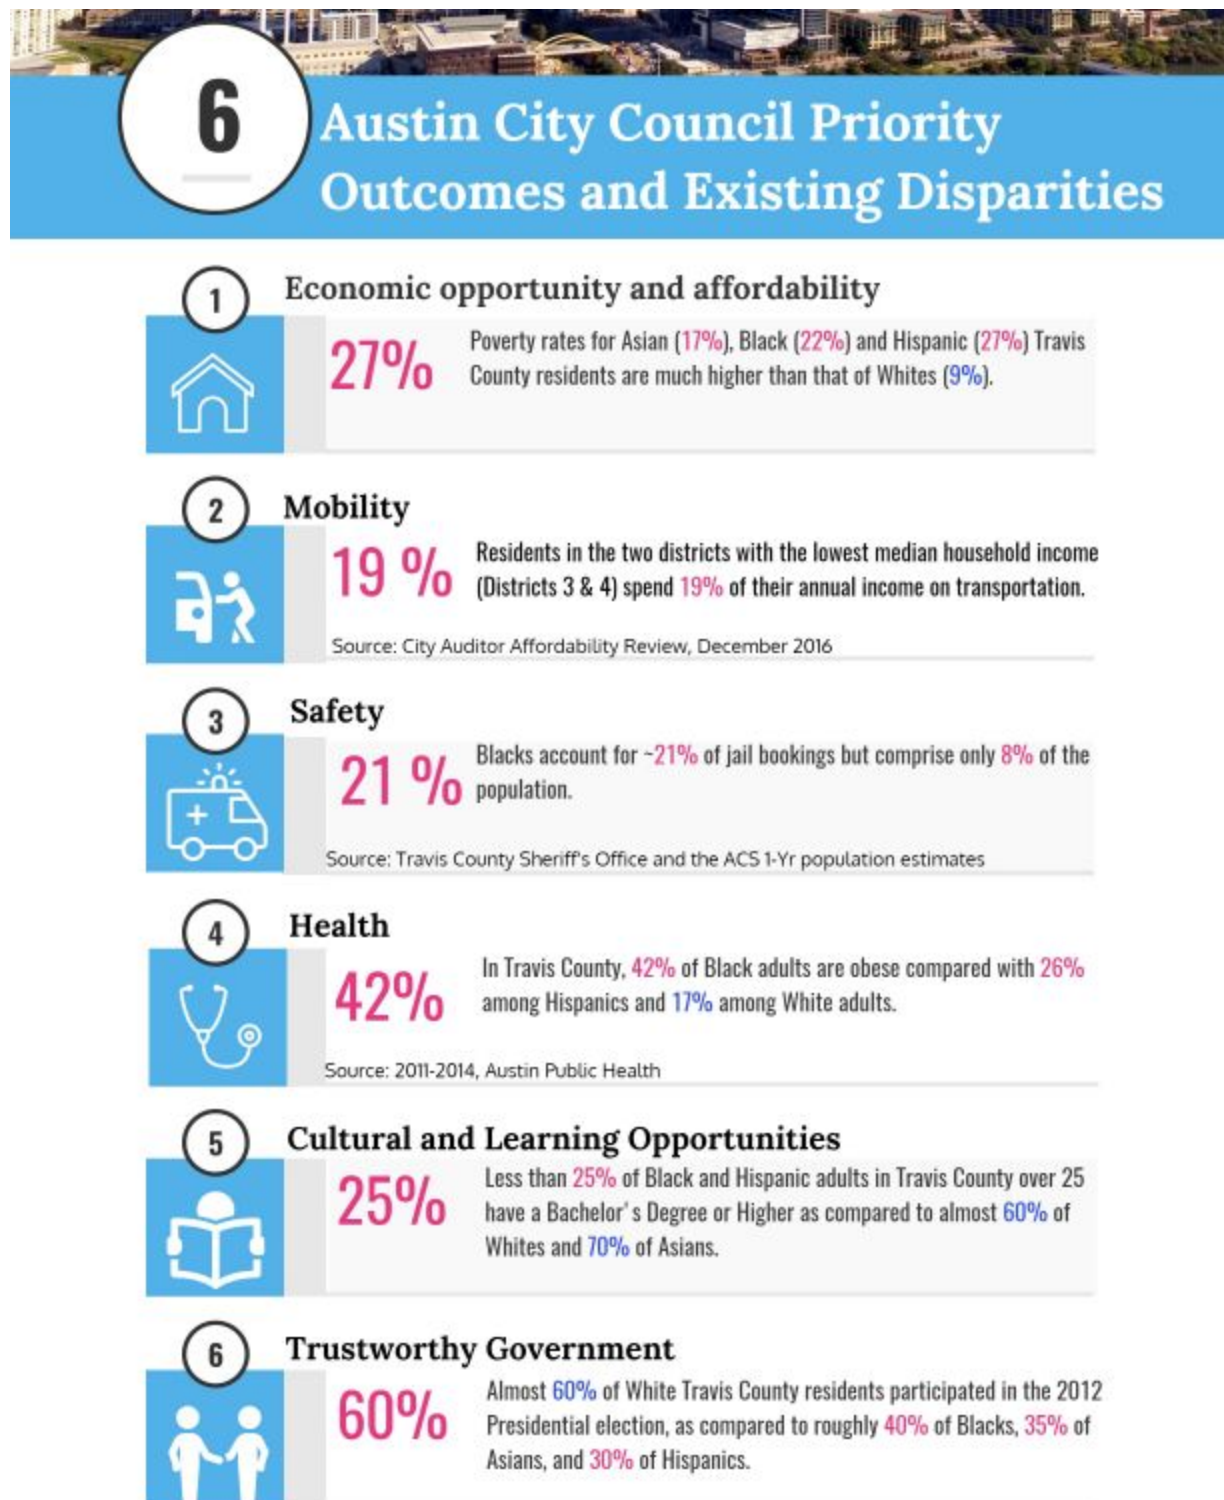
6

Austin City Council Priority Outcomes and Existing Disparities

1

Economic opportunity and affordability

27%

Poverty rates for Asian (17%), Black (22%) and Hispanic (27%) Travis County residents are much higher than that of Whites (9%).

2

Mobility

19 %

Residents in the two districts with the lowest median household income (Districts 3 & 4) spend 19% of their annual income on transportation.

Source: City Auditor Affordability Review, December 2016

3

Safety

21 %

Blacks account for ~21% of jail bookings but comprise only 8% of the population.

Source: Travis County Sheriff's Office and the ACS 1-Yr population estimates

4

Health

42%

In Travis County, 42% of Black adults are obese compared with 26% among Hispanics and 17% among White adults.

Source: 2011-2014, Austin Public Health

5

Cultural and Learning Opportunities

25%

Less than 25% of Black and Hispanic adults in Travis County over 25 have a Bachelor's Degree or Higher as compared to almost 60% of Whites and 70% of Asians.

6

Trustworthy Government

60%

Almost 60% of White Travis County residents participated in the 2012 Presidential election, as compared to roughly 40% of Blacks, 35% of Asians, and 30% of Hispanics.